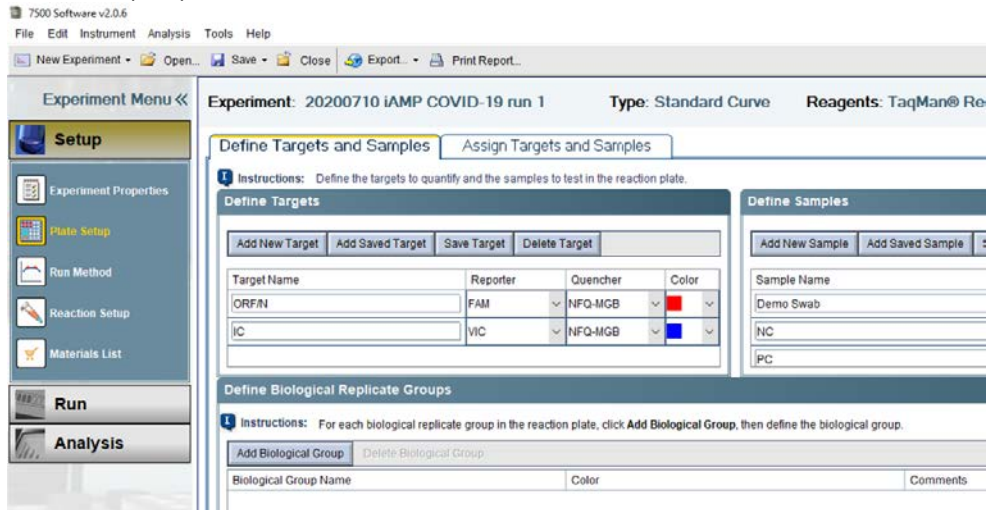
7500 Software v2.0.6

File Edit Instrument Analysis Tools Help

New Experiment Open... Save Close Export... Print Report...

Experiment Menu «

Setup

Experiment Properties

Plate Setup

Run Method

Reaction Setup

Materials List

Run

Analysis

Experiment: 20200710 iAMP COVID-19 run 1 Type: Standard Curve Reagents: TaqMan® Re

Define Targets and Samples Assign Targets and Samples

Instructions: Define the targets to quantify and the samples to test in the reaction plate.

Define Targets

Add New Target Add Saved Target Save Target Delete Target

| Target Name | Reporter | Quencher | Color |
|---|---|---|---|
| ORF/N | FAM | NFQ-MGB | |
| IC | VIC | NFQ-MGB | |

Define Samples

Add New Sample Add Saved Sample

| Sample Name |
|---|
| Demo Swab |
| NC |
| PC |

Define Biological Replicate Groups

Instructions: For each biological replicate group in the reaction plate, click Add Biological Group, then define the biological group.

Add Biological Group Delete Biological Group

| Biological Group Name | Color | Comments |
|---|---|---|